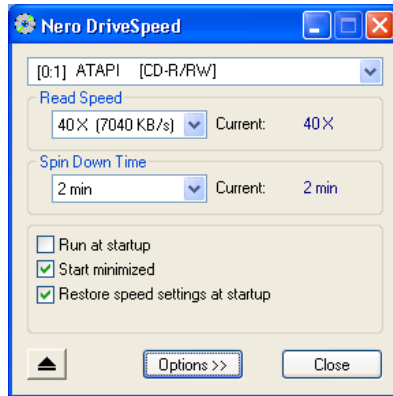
Nero DriveSpeed

[0:1] ATAPI [CD-R/RW]

Read Speed

40 X (7040 KB/s) Current: 40 X

Spin Down Time

2 min Current: 2 min

Run at startup

Start minimized

Restore speed settings at startup

Options >>

Close